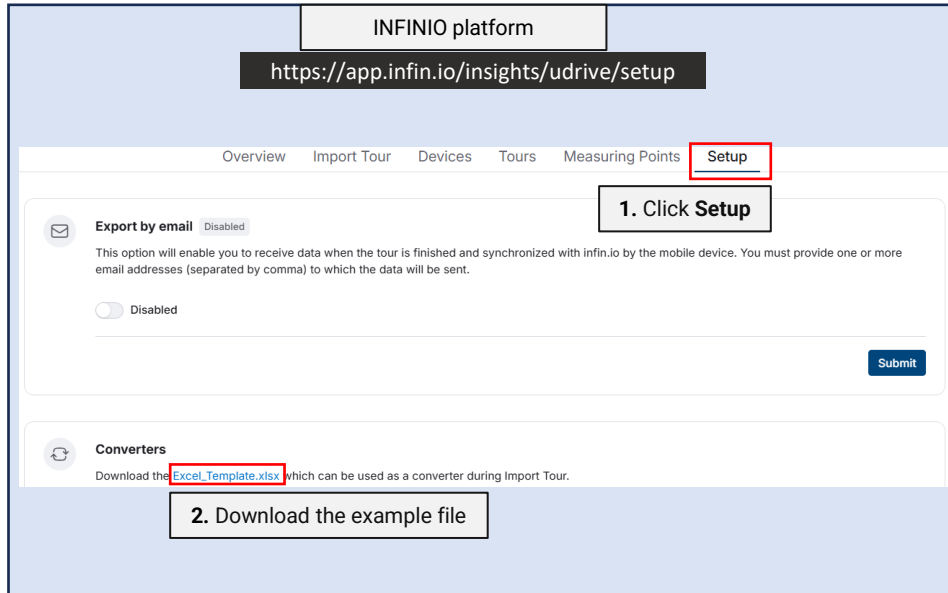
INFINIO platform

https://app.infin.io/insights/udrive/setup

Overview Import Tour Devices Tours Measuring Points Setup

1. Click Setup

Export by email Disabled

This option will enable you to receive data when the tour is finished and synchronized with infin.io by the mobile device. You must provide one or more email addresses (separated by comma) to which the data will be sent.

Disabled

Submit

Converters

Download the Excel_Template.xlsx which can be used as a converter during Import Tour.

2. Download the example file